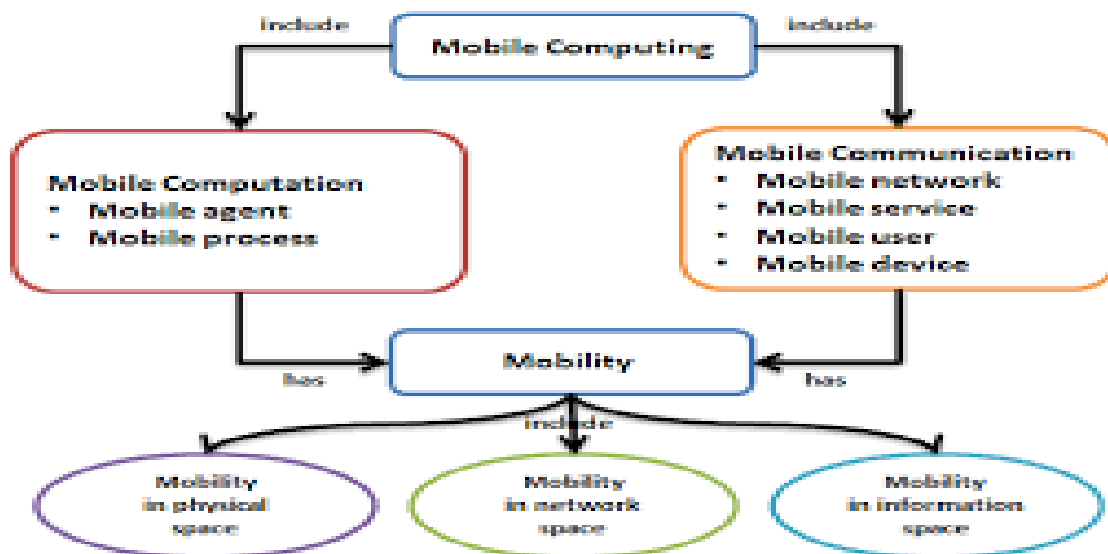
include

Mobile Computing

include

Mobile Computation
• Mobile agent
• Mobile process

Mobile Communication
• Mobile network
• Mobile service
• Mobile user
• Mobile device

has

Mobility

has

include

Mobility in physical space

Mobility in network space

Mobility in information space